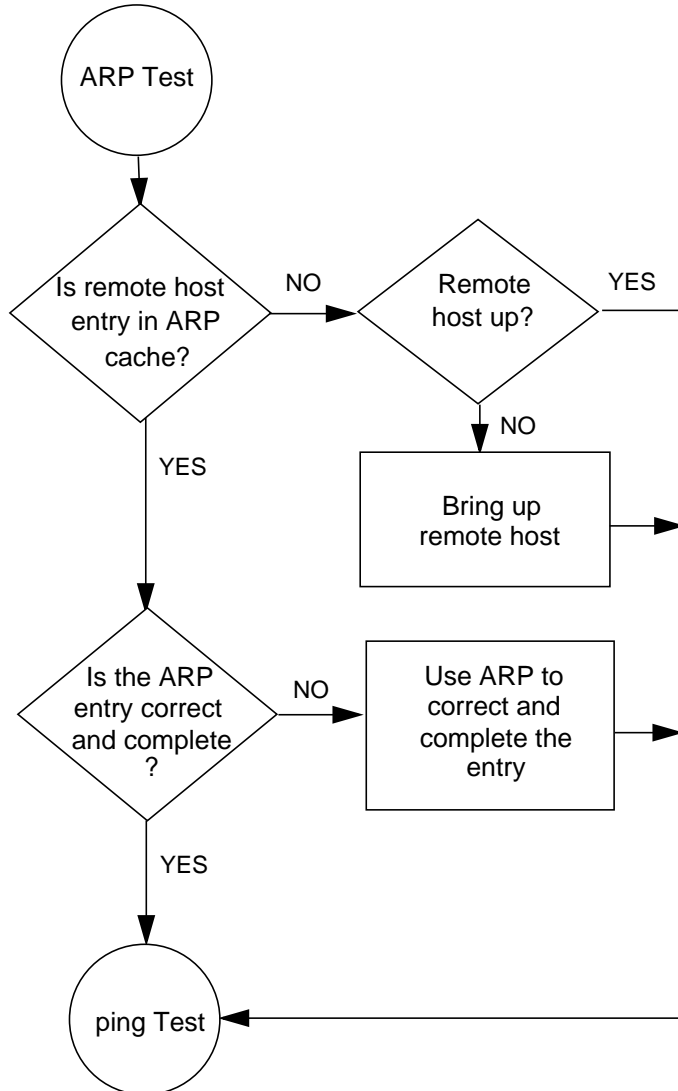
ARP Test

Is remote host entry in ARP cache?

NO

Remote host up?

YES

NO

Bring up remote host

YES

Is the ARP entry correct and complete ?

NO

Use ARP to correct and complete the entry

YES

ping Test